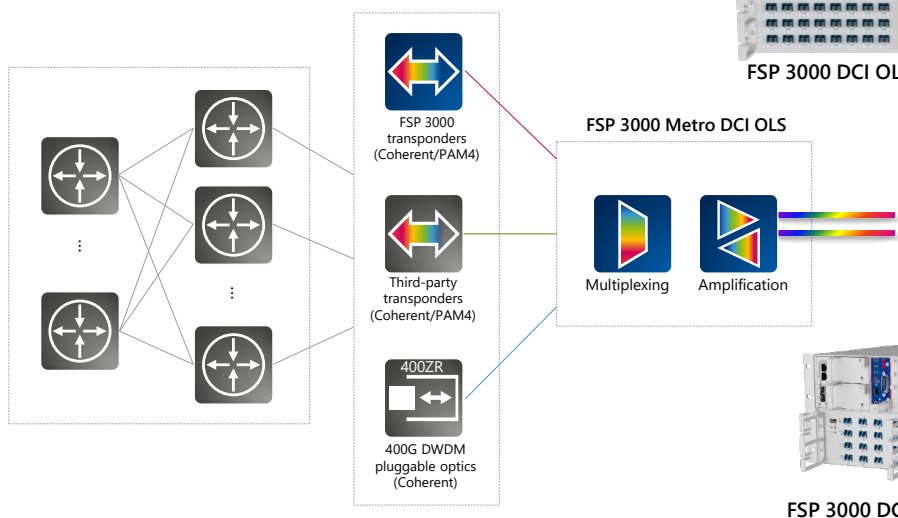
FSP 3000 DCI OL

FSP 3000 transponders (Coherent/PAM4)

FSP 3000 Metro DCI OLS

⋮

Third-party transponders (Coherent/PAM4)

Multiplexing

Amplification

⋮

400ZR

400G DWDM pluggable optics (Coherent)

FSP 3000 DC